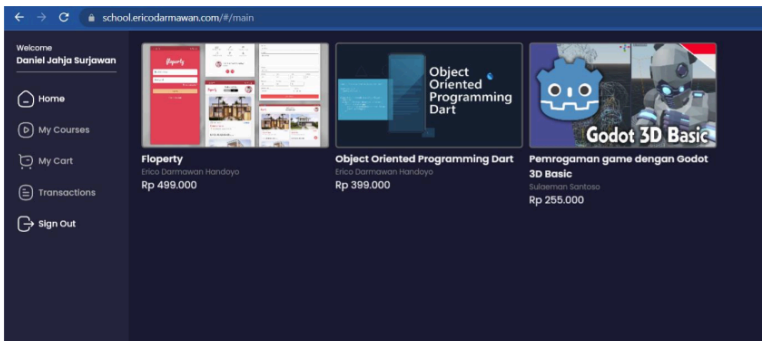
school.ericodarmawan.com/#/main

Welcome
Daniel Jahja Surjawan

Home
My Courses
My Cart
Transactions
Sign Out

Floperty

Floperty
Erico Darmawan Handoyo
Rp 499.000

Object Oriented Programming Dart

Object Oriented Programming Dart
Erico Darmawan Handoyo
Rp 399.000

Godot 3D Basic

Pemrogaman game dengan Godot 3D Basic
Sulaeman Santoso
Rp 255.000